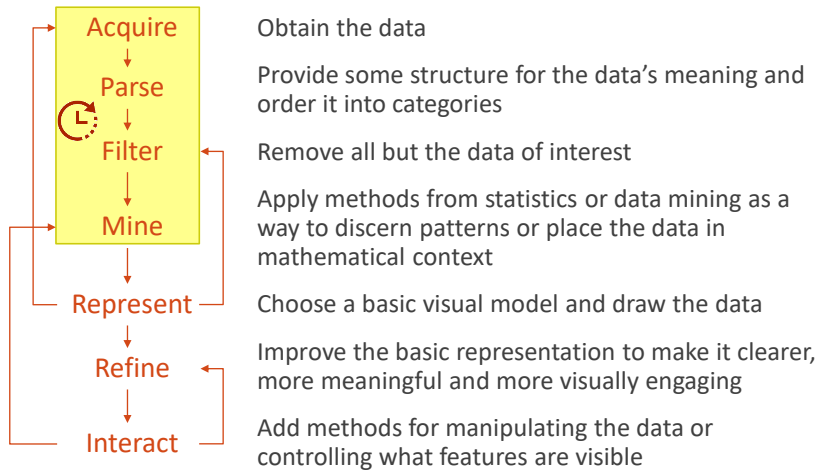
Acquire
Parse
Filter
Mine
Represent
Refine
Interact

Obtain the data

Provide some structure for the data's meaning and order it into categories

Remove all but the data of interest

Apply methods from statistics or data mining as a way to discern patterns or place the data in mathematical context

Choose a basic visual model and draw the data

Improve the basic representation to make it clearer, more meaningful and more visually engaging

Add methods for manipulating the data or controlling what features are visible